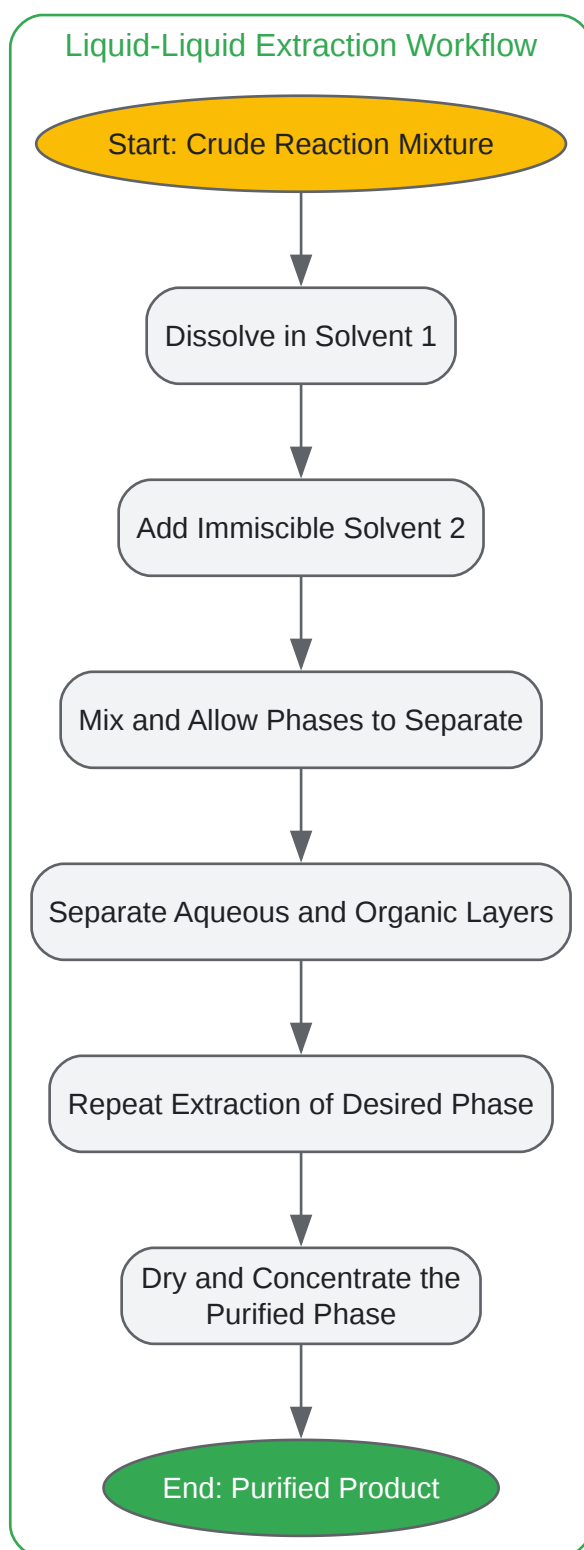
Liquid-Liquid Extraction Workflow

Start: Crude Reaction Mixture

Dissolve in Solvent 1

Add Immiscible Solvent 2

Mix and Allow Phases to Separate

Separate Aqueous and Organic Layers

Repeat Extraction of Desired Phase

Dry and Concentrate the Purified Phase

End: Purified Product